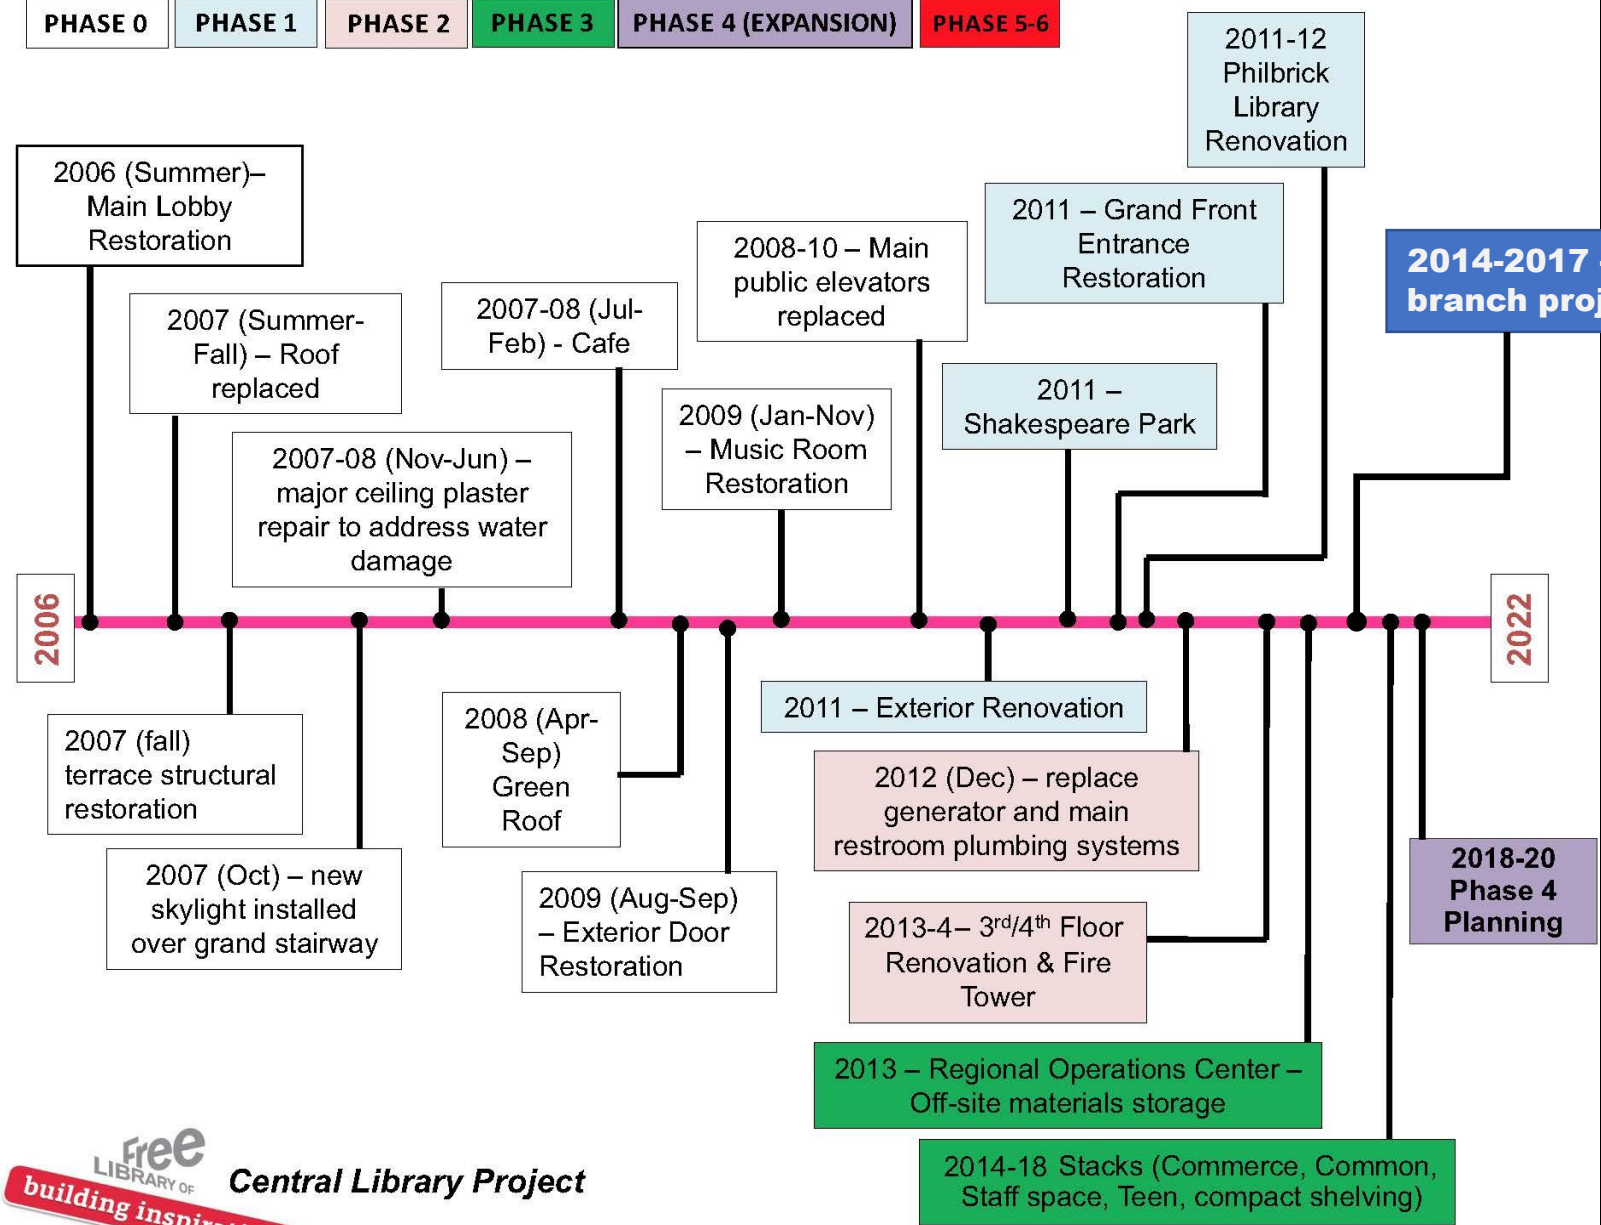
PHASE 0 | PHASE 1 | PHASE 2 | PHASE 3 | PHASE 4 (EXPANSION) | PHASE 5-6

2011-12 Philbrick Library Renovation

2006 (Summer)– Main Lobby Restoration

2007 (Summer-Fall) – Roof replaced

2007-08 (Jul-Feb) - Cafe

2008-10 – Main public elevators replaced

2011 – Grand Front Entrance Restoration

2014-2017 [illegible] branch proj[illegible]

2007-08 (Nov-Jun) – major ceiling plaster repair to address water damage

2009 (Jan-Nov) – Music Room Restoration

2011 – Shakespeare Park

2006

2022

2007 (fall) terrace structural restoration

2008 (Apr-Sep) Green Roof

2011 – Exterior Renovation

2012 (Dec) – replace generator and main restroom plumbing systems

2007 (Oct) – new skylight installed over grand stairway

2009 (Aug-Sep) – Exterior Door Restoration

2013-4– 3$^{rd}$/4$^{th}$ Floor Renovation & Fire Tower

2018-20 Phase 4 Planning

2013 – Regional Operations Center – Off-site materials storage

2014-18 Stacks (Commerce, Common, Staff space, Teen, compact shelving)

Free LIBRARY OF building inspi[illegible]

Central Library Project